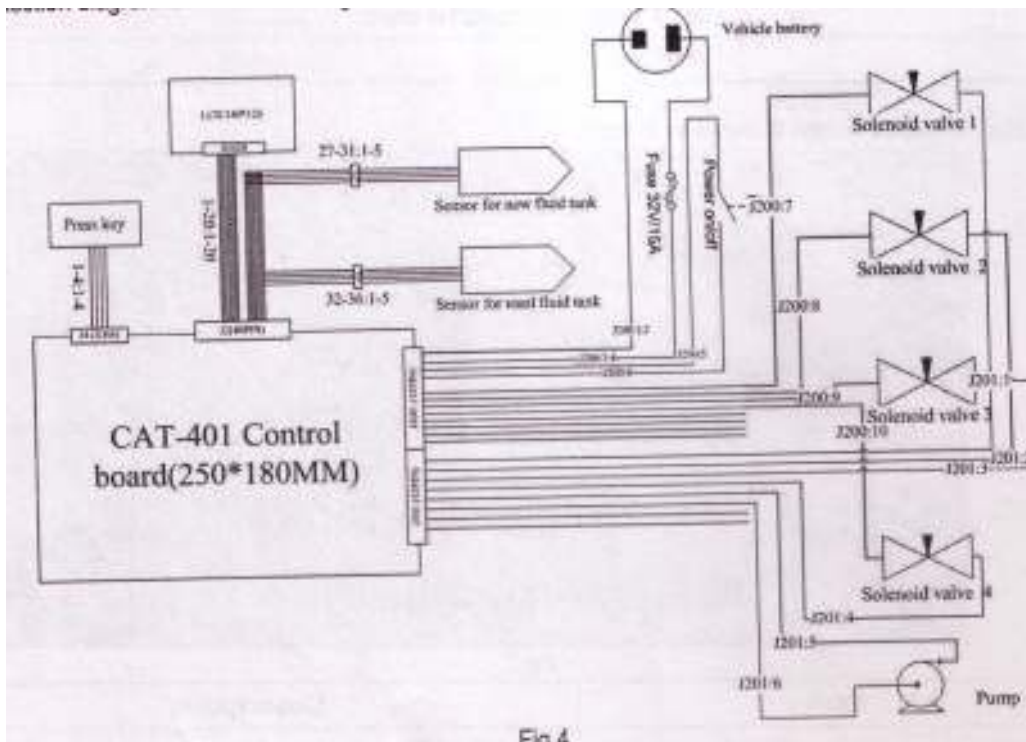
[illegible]

Vehicle battery

LCD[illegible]

27-31:1-5

Sensor for new fluid tank

Fuse 32V/15A

Power on/off

J200:7

Press key

1-4:1-4

1-20:1-20

32-36:1-5

Sensor for used fluid tank

J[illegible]

J200:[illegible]

J200:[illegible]

J200:6

J200:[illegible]

Solenoid valve 1

Solenoid valve 2

J200:8

Solenoid valve 3

J200:9

J200:10

J201:1

J201:2

J201:3

CAT-401 Control board(250*180MM)

J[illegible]

J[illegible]

Solenoid valve 4

J201:4

J201:5

J201:6

Pump

Fig 4